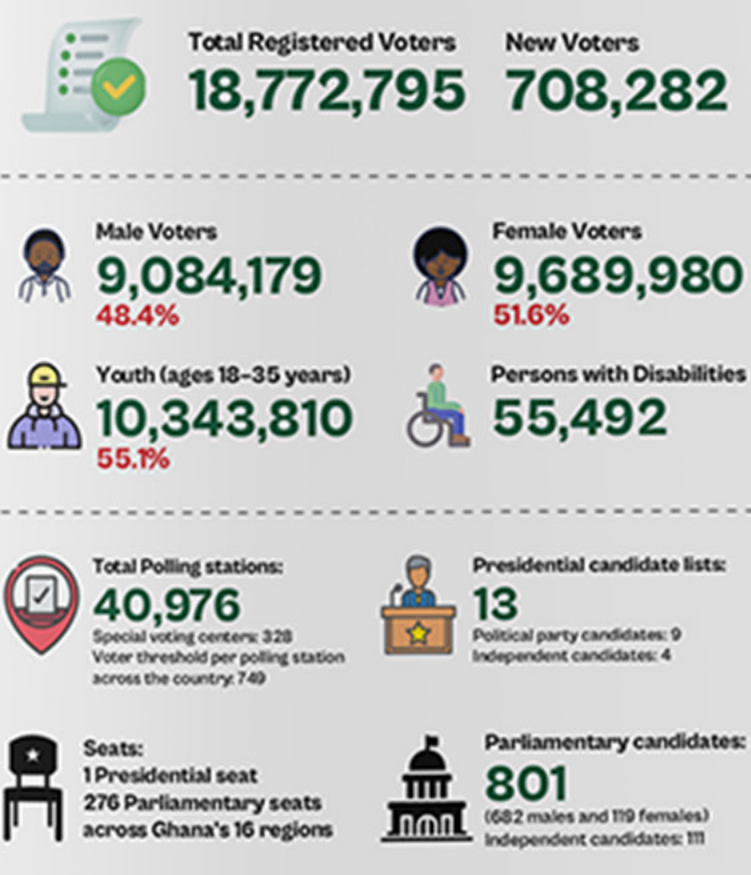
Total Registered Voters
18,772,795

New Voters
708,282

Male Voters
9,084,179
48.4%

Female Voters
9,689,980
51.6%

Youth (ages 18-35 years)
10,343,810
55.1%

Persons with Disabilities
55,492

Total Polling stations:
40,976
Special voting centers: 328
Voter threshold per polling station across the country: 749

Presidential candidate lists:
13
Political party candidates: 9
Independent candidates: 4

Seats:
1 Presidential seat
276 Parliamentary seats across Ghana's 16 regions

Parliamentary candidates:
801
(682 males and 119 females)
Independent candidates: 111